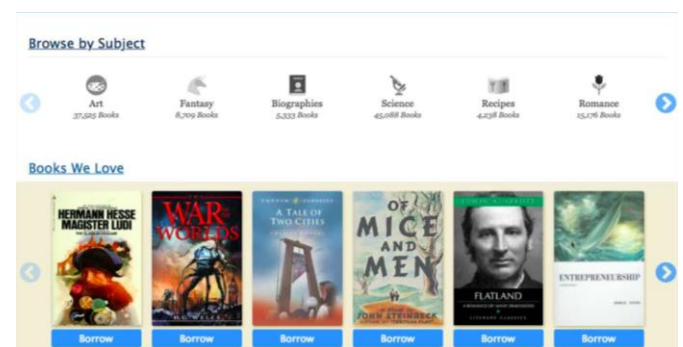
Browse by Subject

Art
37,525 Books

Fantasy
8,709 Books

Biographies
5,333 Books

Science
45,088 Books

Recipes
4,238 Books

Romance
15,176 Books

Books We Love

HERMANN HESSE
MAGISTER LUDI

WAR OF THE WORLDS
H.G. WELLS

A TALE OF TWO CITIES

OF MICE AND MEN
JOHN STEINBECK

FLATLAND

ENTREPRENEURSHIP

Borrow

Borrow

Borrow

Borrow

Borrow

Borrow